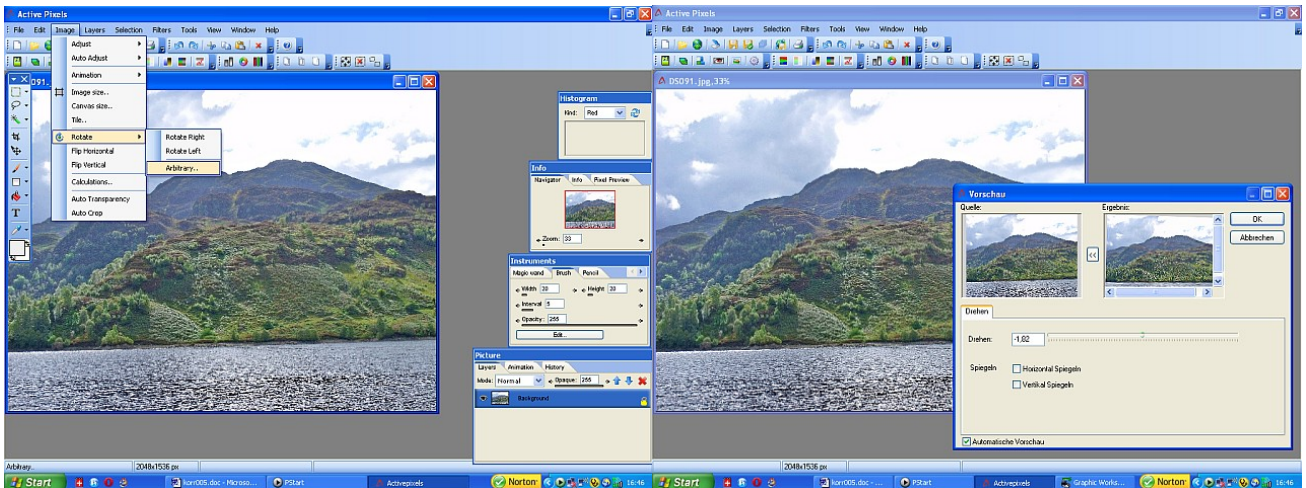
Active Pixels
File Edit Image Layers Selection Filters Tools View Window Help
Adjust
Auto Adjust
Animation
Image size...
Canvas size...
Tile...
Rotate
Rotate Right
Rotate Left
Arbitrary...
Flip Horizontal
Flip Vertical
Calculations...
Auto Transparency
Auto Crop
DSC91

Histogram
Kind: Red

Info
Navigator Info Pixel Preview
Zoom: 33

Instruments
Magic wand Brush Pencil
Width 30
Height 30
Interval 5
Opacity: 255
Edit...

Picture
Layers Animation History
Mode: Normal
Opaque: 255
Background

Arbitrary.
2048x1536 px

Start
korr005.doc - Microso...
PStart
Activepixels
Norton
16:46

Active Pixels
File Edit Image Layers Selection Filters Tools View Window Help
DSC091.jpg,33%

Vorschau
Quelle:
Ergebnis:
OK
Abbrechen
Drehen
Drehen:
-1,82
Spiegeln
Horizontal Spiegeln
Vertikal Spiegeln
Automatische Vorschau

2048x1536 px

Start
korr005.doc - ...
PStart
Activepixels
Graphic Works...
Norton
16:46